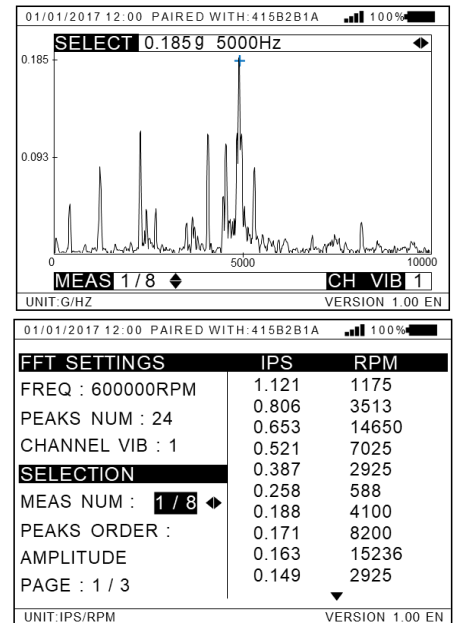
01/01/2017 12:00 PAIRED WITH:415B2B1A 100%

SELECT 0.185g 5000Hz

0.185

0.093

0

5000

10000

MEAS 1/8

CH VIB 1

UNIT:G/HZ

VERSION 1.00 EN

01/01/2017 12:00 PAIRED WITH:415B2B1A 100%

FFT SETTINGS

FREQ : 600000RPM

PEAKS NUM : 24

CHANNEL VIB : 1

SELECTION

MEAS NUM : 1 / 8

PEAKS ORDER :

AMPLITUDE

PAGE : 1 / 3

| IPS | RPM |
|---|---|
| 1.121 | 1175 |
| 0.806 | 3513 |
| 0.653 | 14650 |
| 0.521 | 7025 |
| 0.387 | 2925 |
| 0.258 | 588 |
| 0.188 | 4100 |
| 0.171 | 8200 |
| 0.163 | 15236 |
| 0.149 | 2925 |

UNIT:IPS/RPM

VERSION 1.00 EN